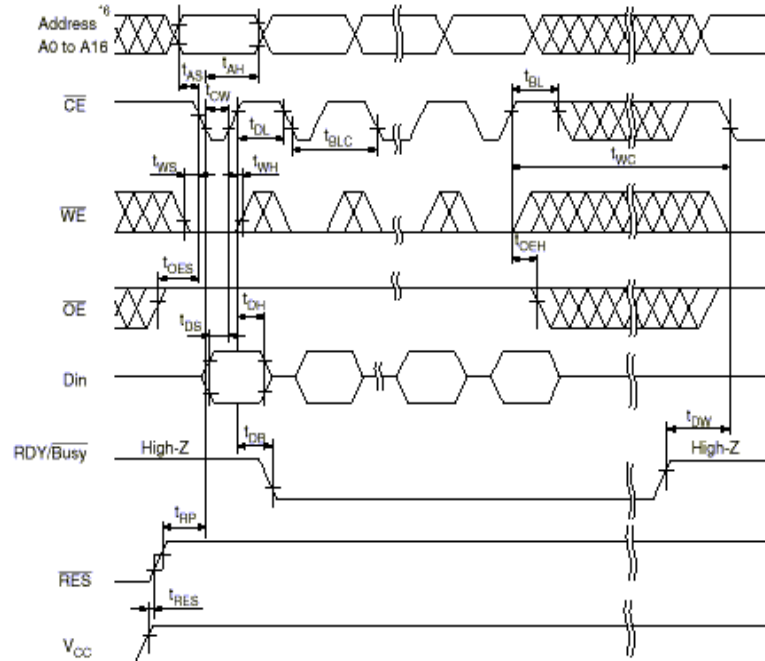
Address A0 to A16 *6

$t_{AS}$
$t_{AH}$
$\overline{CE}$
$t_{CW}$
$t_{DL}$
$t_{BLC}$
$t_{BL}$
$t_{WS}$
$t_{WH}$
$t_{WC}$
$\overline{WE}$
$t_{OEH}$
$t_{OES}$
$\overline{OE}$
$t_{DH}$
$t_{DS}$
Din
$t_{DW}$
$t_{DB}$
RDY/$\overline{Busy}$
High-Z
High-Z
$t_{RP}$
$\overline{RES}$
$t_{RES}$
$V_{CC}$